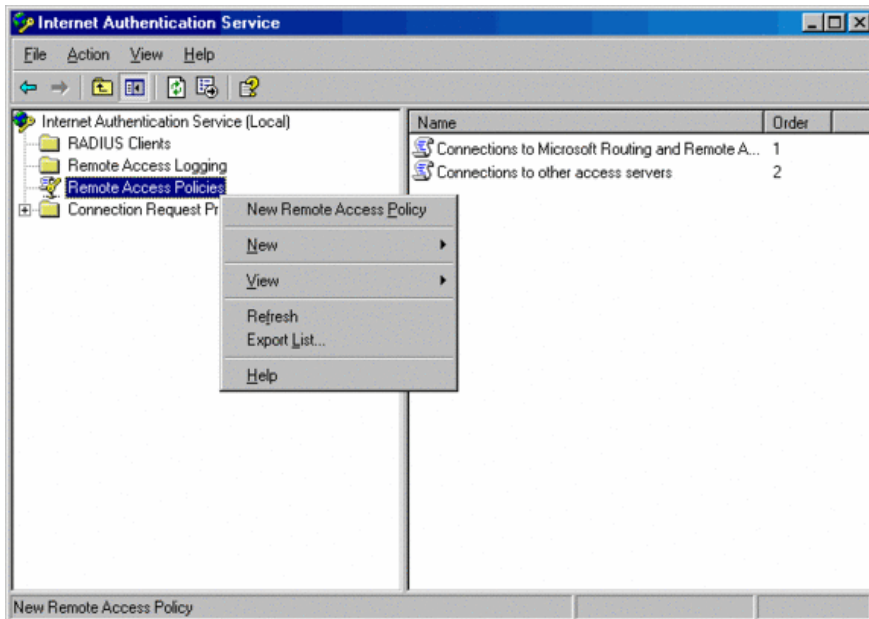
Internet Authentication Service

File Action View Help

Internet Authentication Service (Local)
RADIUS Clients
Remote Access Logging
Remote Access Policies
Connection Request Pr

New Remote Access Policy
New
View
Refresh
Export List...
Help

| Name | Order |
|---|---|
| Connections to Microsoft Routing and Remote A... | 1 |
| Connections to other access servers | 2 |

New Remote Access Policy